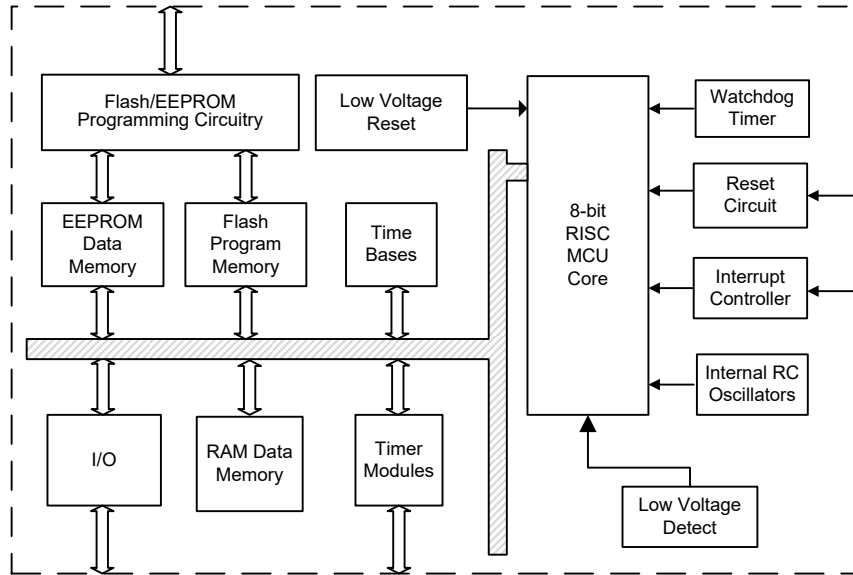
Flash/EEPROM Programming Circuitry

Low Voltage Reset

8-bit RISC MCU Core

Watchdog Timer

Reset Circuit

Interrupt Controller

Internal RC Oscillators

EEPROM Data Memory

Flash Program Memory

Time Bases

I/O

RAM Data Memory

Timer Modules

Low Voltage Detect